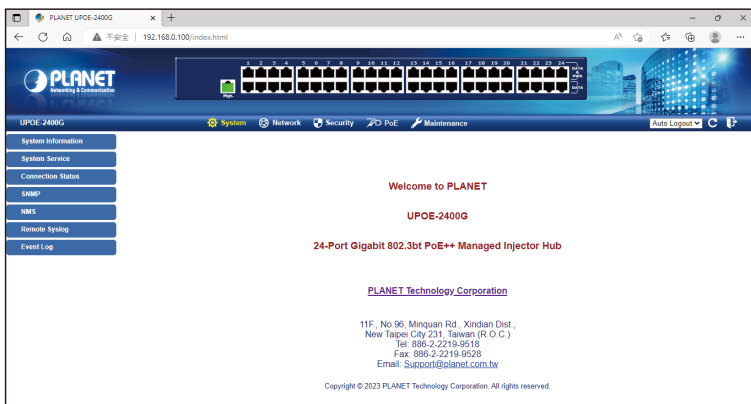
PLANET UPOE-2400G
不安全 | 192.168.0.100/index.html

PLANET
Networking & Communication

1 2 3 4 5 6 7 8 9 10 11 12 13 14 15 16 17 18 19 20 21 22 23 24
Mgt.
DATA & PWR
DATA

UPOE-2400G
System Network Security PoE Maintenance
Auto Logout

System Information
System Service
Connection Status
SNMP
NMS
Remote Syslog
Event Log

Welcome to PLANET

UPOE-2400G

24-Port Gigabit 802.3bt PoE++ Managed Injector Hub

PLANET Technology Corporation

11F., No.96, Minquan Rd., Xindian Dist.,
New Taipei City 231, Taiwan (R.O.C.)
Tel: 886-2-2219-9518
Fax: 886-2-2219-9528
Email: Support@planet.com.tw

Copyright © 2023 PLANET Technology Corporation. All rights reserved.